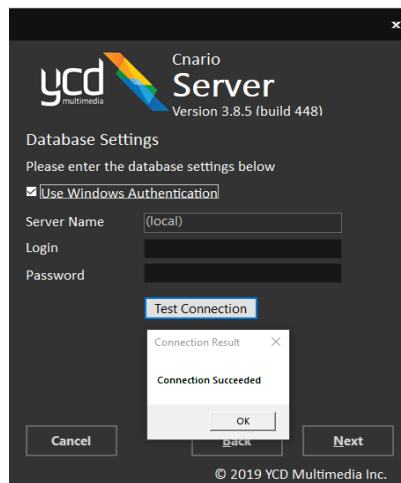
×

ycd multimedia

Cnario
Server
Version 3.8.5 (build 448)

Database Settings

Please enter the database settings below

☑ Use Windows Authentication

Server Name (local)

Login

Password

Test Connection

Connection Result ×

Connection Succeeded

OK

Cancel

Back

Next

© 2019 YCD Multimedia Inc.